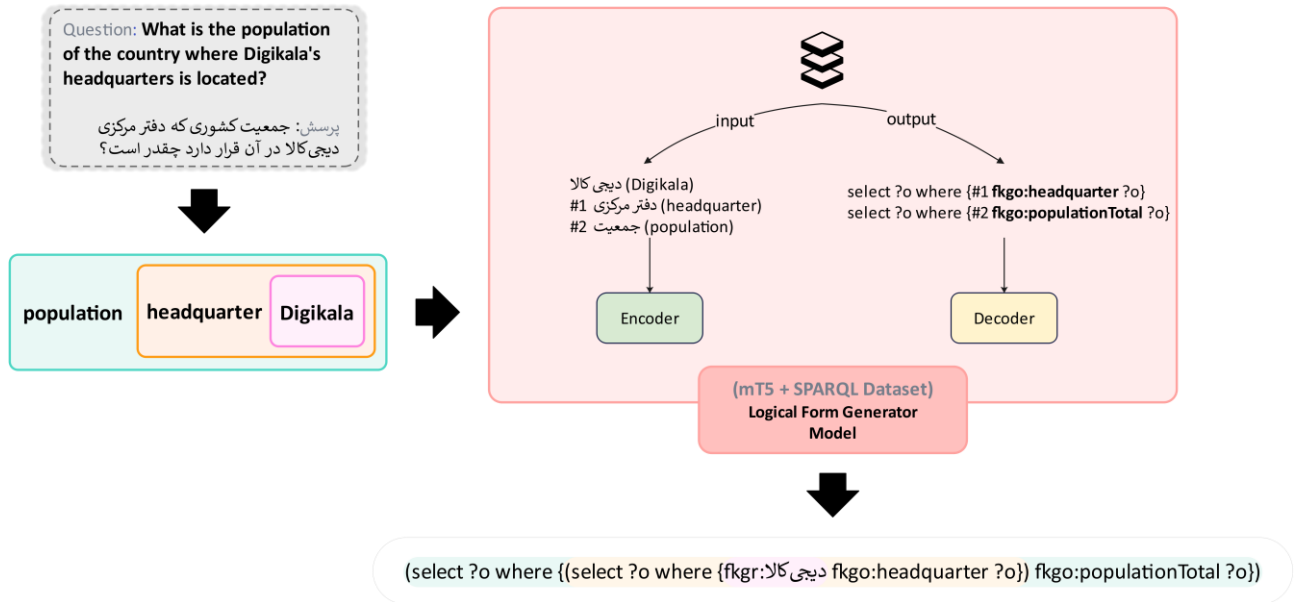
Question: **What is the population of the country where Digikala's headquarters is located?**

پرسش: جمعیت کشوری که دفتر مرکزی دیجی‌کالا در آن قرار دارد چقدر است؟

population headquarter Digikala

input output

دیجی کالا (Digikala)
#1 دفتر مرکزی (headquarter)
#2 جمعیت (population)

select ?o where {#1 **fkgo:headquarter** ?o}
select ?o where {#2 **fkgo:populationTotal** ?o}

Encoder

Decoder

(mT5 + SPARQL Dataset)
Logical Form Generator Model

(select ?o where {(select ?o where {fkgr:دیجی‌کالا fkgo:headquarter ?o}) fkgo:populationTotal ?o})